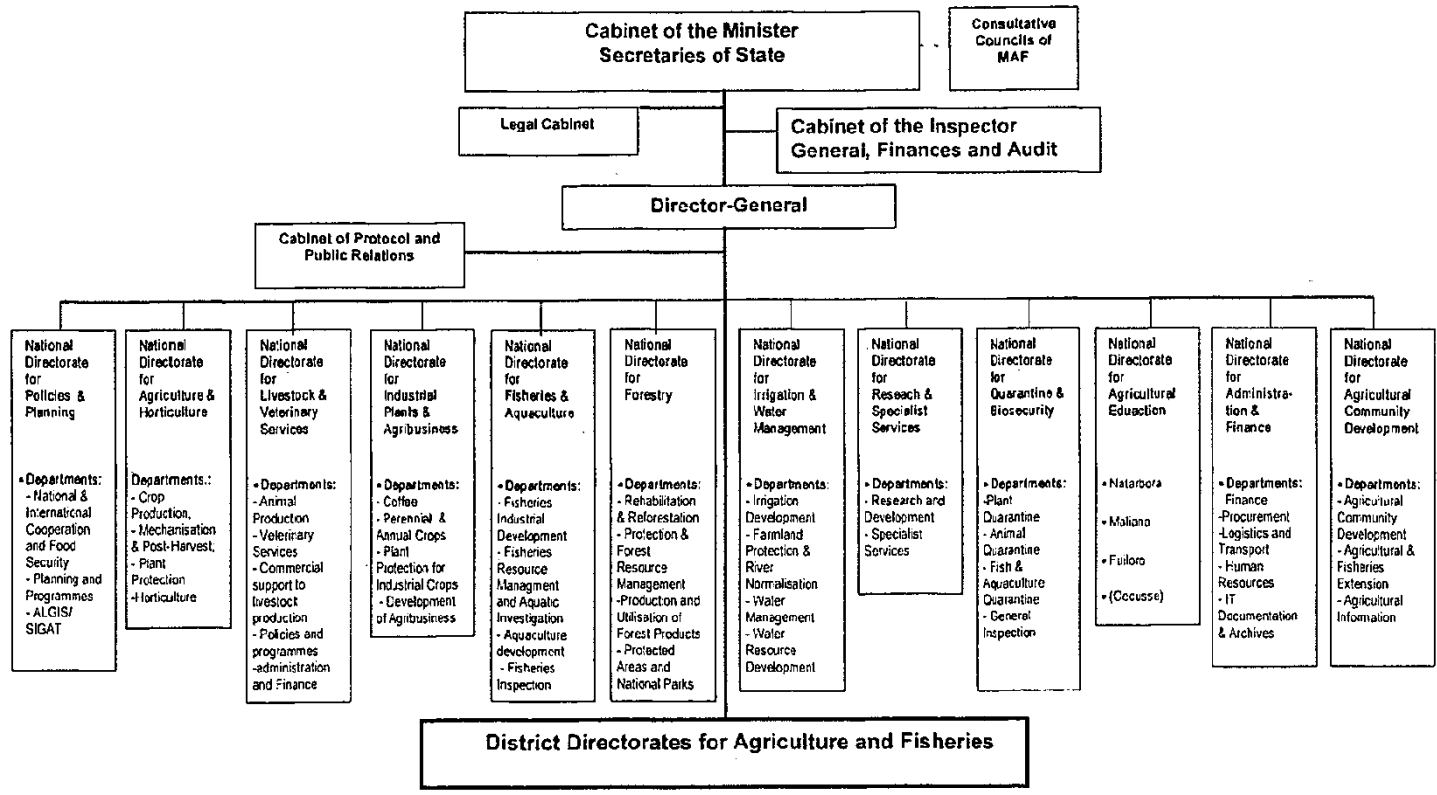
Cabinet of the Minister
Secretaries of State

Consultative Councils of MAF

Legal Cabinet

Cabinet of the Inspector General, Finances and Audit

Director-General

Cabinet of Protocol and Public Relations

National Directorate for Policies & Planning

• Departments:
- National & International Cooperation and Food Security
- Planning and Programmes
- ALGIS/ SIGAT

National Directorate for Agriculture & Horticulture

Departments.:
- Crop Production,
- Mechanisation & Post-Harvest;
- Plant Protection
-Horticulture

National Directorate for Livestock & Veterinary Services

• Departments:
- Animal Production
- Veterinary Services
- Commercial support to livestock production
- Policies and programmes
-administration and Finance

National Directorate for Industrial Plants & Agribusiness

• Departments:
- Coffee
- Perennial & Annual Crops
- Plant Protection for Industrial Crops
- Development of Agribusiness

National Directorate for Fisheries & Aquaculture

• Departments:
- Fisheries Industrial Development
- Fisheries Resource Managment and Aquatic Investigation
- Aquaculture development
- Fisheries Inspection

National Directorate for Forestry

• Departments:
- Rehabilitation & Reforestation
- Protection & Forest Resource Management
-Producton and Utilisation of Forest Products
- Protected Areas and National Parks

National Directorate for Irrigation & Water Management

• Departments:
- Irrigation Development
- Farmland Protection & River Normalisation
- Water Management
- Water Resource Development

National Directorate for Reseach & Specialist Services

• Departments:
- Research and Development
- Specialist Services

National Directorate for Quarantine & Biosecurity

• Departments:
-Plant Quarantine
- Animal Quarantine
- Fish & Aquaculture Quarantine
- General Inspection

National Directorate for Agricultural Eduaction

• Natarbora
• Maliana
• Fuiloro
• (Occusse)

National Directorate for Administration & Finance

• Departments:
Finance
-Procurement
-Logistics and Transport
- Human Resources
- IT Documentation & Archives

National Directorate for Agricultural Community Development

• Departments:
- Agricultural Community Development
- Agricultural & Fisheries Extension
- Agricultural Information

District Directorates for Agriculture and Fisheries